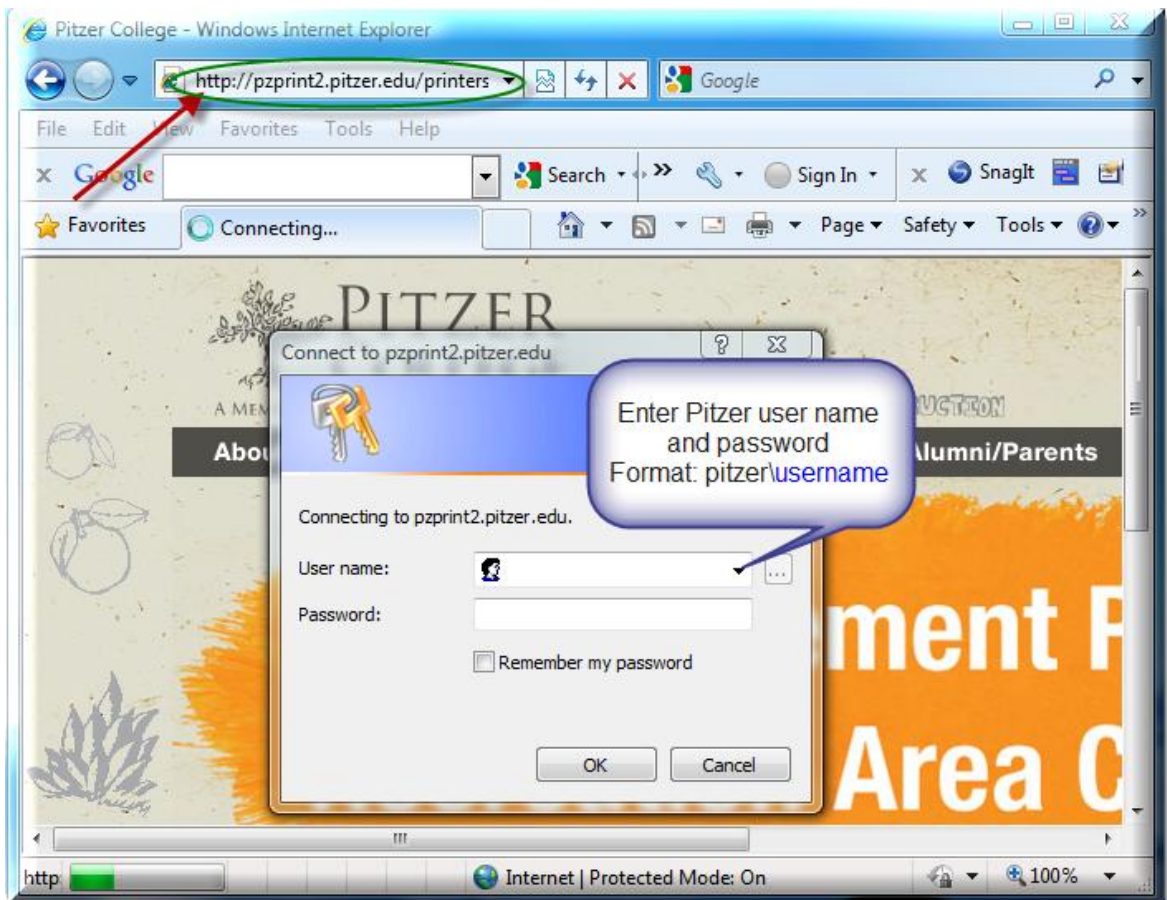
Pitzer College - Windows Internet Explorer

http://pzprint2.pitzer.edu/printers

Google

File Edit View Favorites Tools Help

Google

Search

Sign In

SnagIt

Favorites

Connecting...

Page ▾ Safety ▾ Tools ▾

PITZER

A MEM

Abou

UCTION

Alumni/Parents

Connect to pzprint2.pitzer.edu

Enter Pitzer user name and password
Format: pitzer\username

Connecting to pzprint2.pitzer.edu.

User name:

Password:

Remember my password

OK

Cancel

ment P

Area C

http

Internet | Protected Mode: On

100%